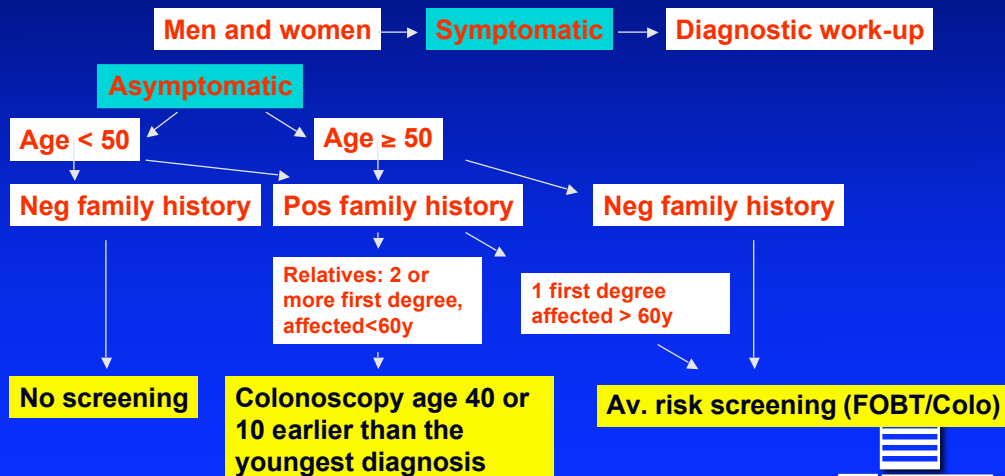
Men and women

Symptomatic

Diagnostic work-up

Asymptomatic

Age < 50

Age ≥ 50

Neg family history

Pos family history

Neg family history

Relatives: 2 or more first degree, affected<60y

1 first degree affected > 60y

No screening

Colonoscopy age 40 or 10 earlier than the youngest diagnosis

Av. risk screening (FOBT/Colo)